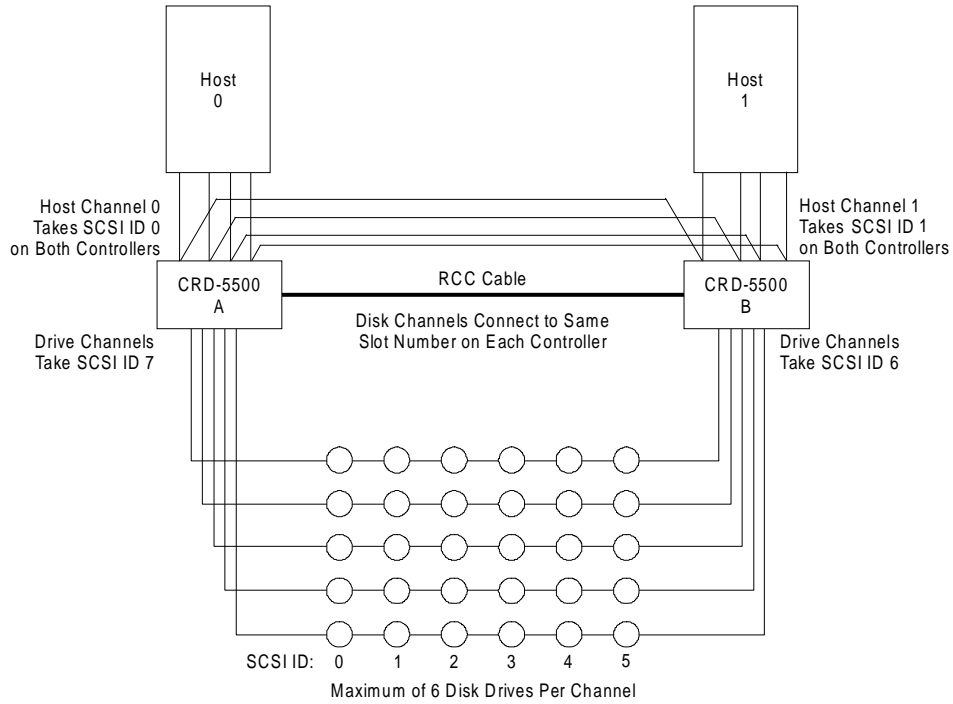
Host
0

Host
1

Host Channel 0
Takes SCSI ID 0
on Both Controllers

Host Channel 1
Takes SCSI ID 1
on Both Controllers

CRD-5500
A

RCC Cable

CRD-5500
B

Drive Channels
Take SCSI ID 7

Disk Channels Connect to Same
Slot Number on Each Controller

Drive Channels
Take SCSI ID 6

SCSI ID: 0 1 2 3 4 5

Maximum of 6 Disk Drives Per Channel